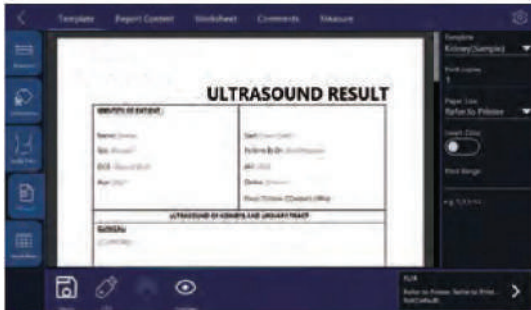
Template Report Content Worksheet Comments Measure

ULTRASOUND RESULT

ULTRASOUND OF KIDNEYS AND URINARY TRACT

Template
Kidney(Sample)

Print copies
1

Paper Size
Refer to Printer

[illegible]

Print Range

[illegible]
Refer to Printer, Refer to Print...